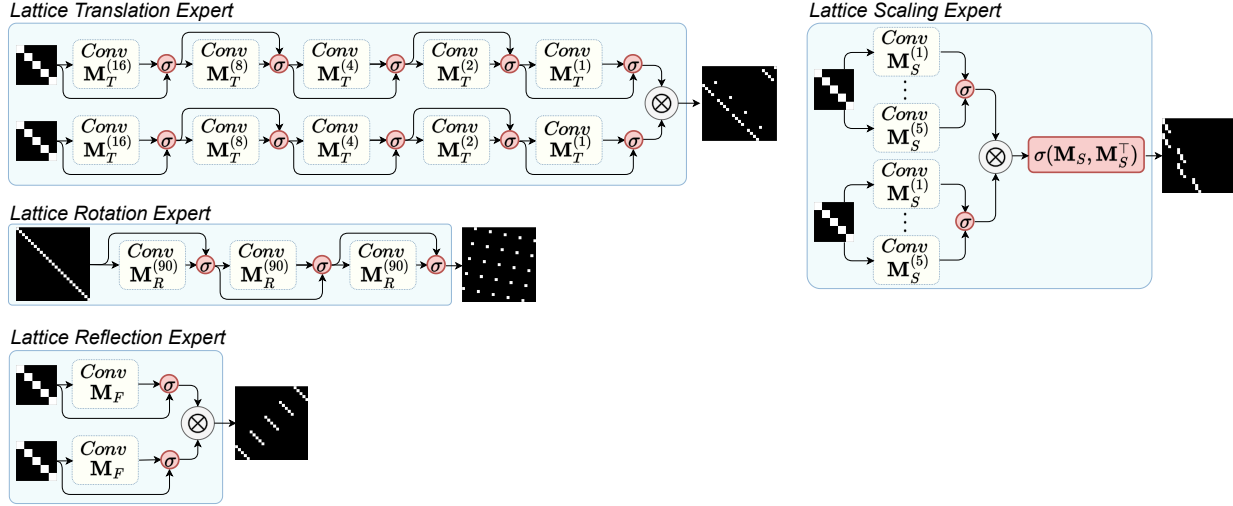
Lattice Translation Expert

$Conv$ $\mathbf{M}_T^{(16)}$ $\sigma$ $Conv$ $\mathbf{M}_T^{(8)}$ $\sigma$ $Conv$ $\mathbf{M}_T^{(4)}$ $\sigma$ $Conv$ $\mathbf{M}_T^{(2)}$ $\sigma$ $Conv$ $\mathbf{M}_T^{(1)}$ $\sigma$

$\otimes$

$Conv$ $\mathbf{M}_T^{(16)}$ $\sigma$ $Conv$ $\mathbf{M}_T^{(8)}$ $\sigma$ $Conv$ $\mathbf{M}_T^{(4)}$ $\sigma$ $Conv$ $\mathbf{M}_T^{(2)}$ $\sigma$ $Conv$ $\mathbf{M}_T^{(1)}$ $\sigma$

Lattice Scaling Expert

$Conv$ $\mathbf{M}_S^{(1)}$ ⋮ $Conv$ $\mathbf{M}_S^{(5)}$ $\sigma$

$\otimes$ $\sigma(\mathbf{M}_S, \mathbf{M}_S^{\top})$

$Conv$ $\mathbf{M}_S^{(1)}$ ⋮ $Conv$ $\mathbf{M}_S^{(5)}$ $\sigma$

Lattice Rotation Expert

$Conv$ $\mathbf{M}_R^{(90)}$ $\sigma$ $Conv$ $\mathbf{M}_R^{(90)}$ $\sigma$ $Conv$ $\mathbf{M}_R^{(90)}$ $\sigma$

Lattice Reflection Expert

$Conv$ $\mathbf{M}_F$ $\sigma$

$\otimes$

$Conv$ $\mathbf{M}_F$ $\sigma$